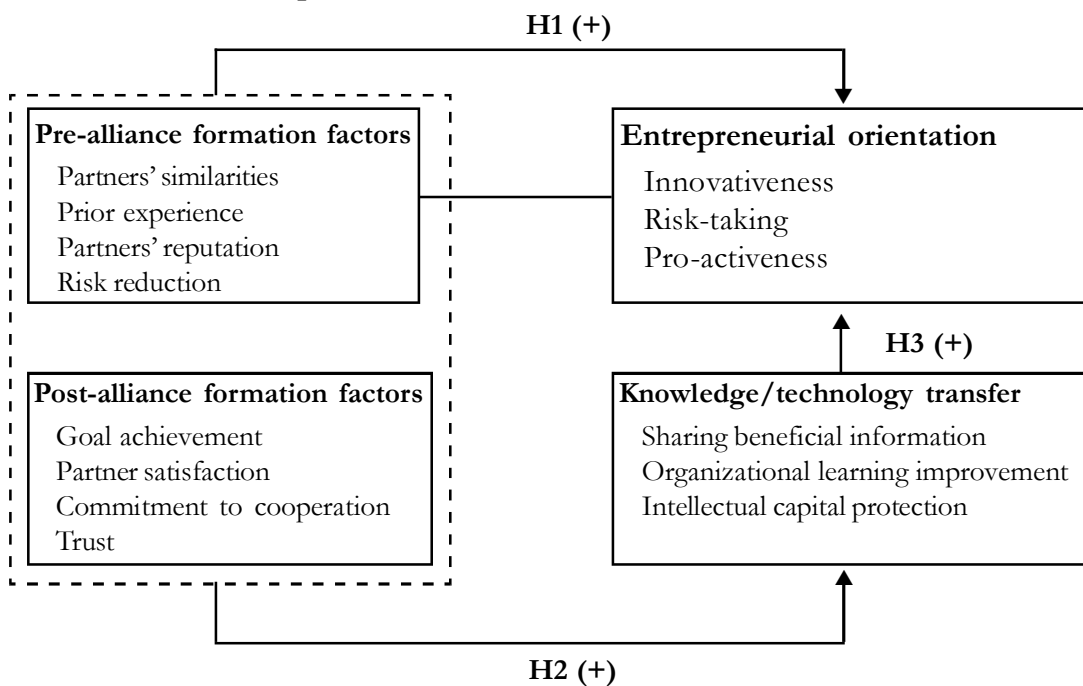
H1 (+)

Pre-alliance formation factors
Partners' similarities
Prior experience
Partners' reputation
Risk reduction

Entrepreneurial orientation
Innovativeness
Risk-taking
Pro-activeness

H3 (+)

Post-alliance formation factors
Goal achievement
Partner satisfaction
Commitment to cooperation
Trust

Knowledge/technology transfer
Sharing beneficial information
Organizational learning improvement
Intellectual capital protection

H2 (+)